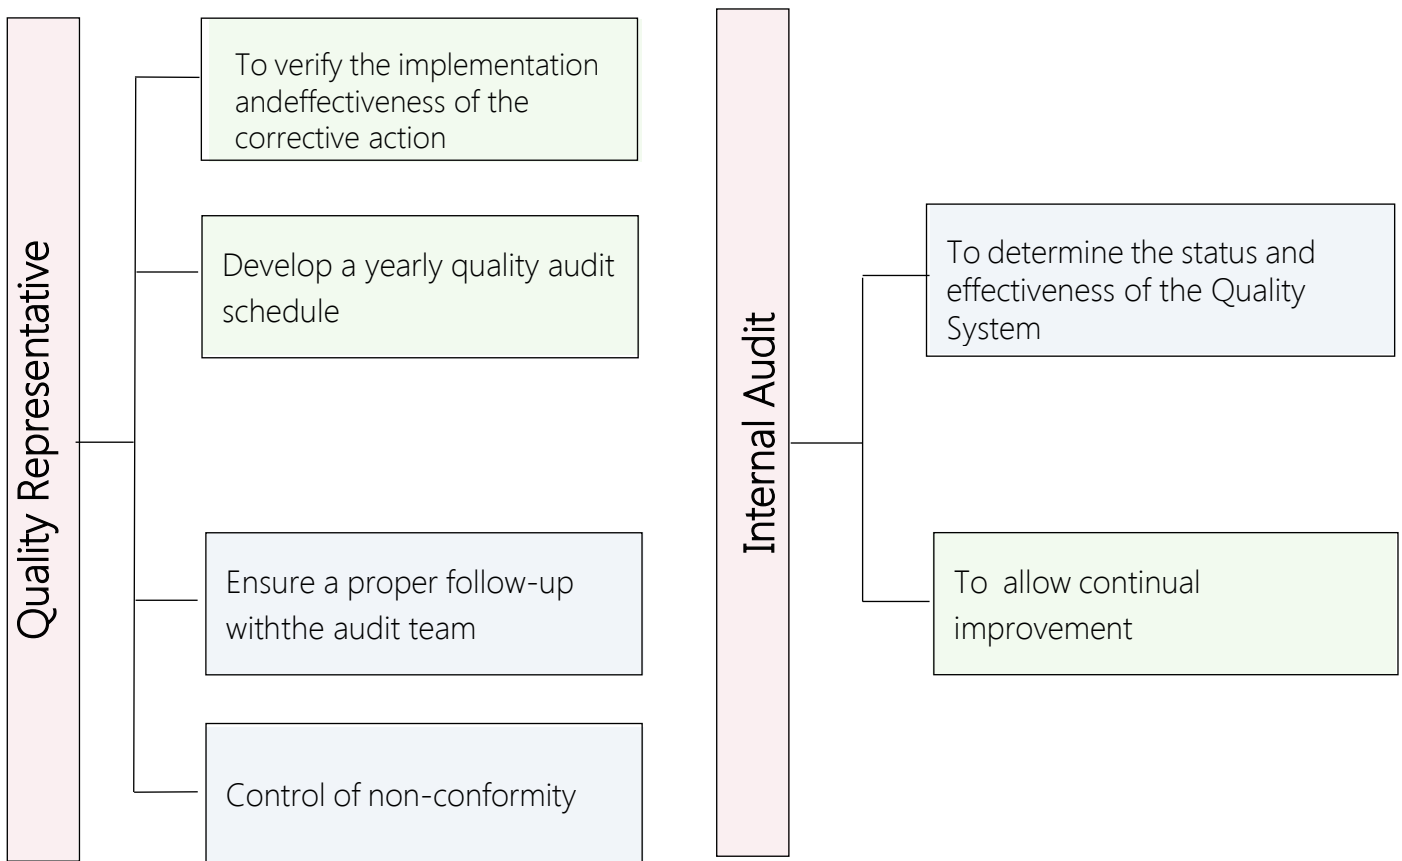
Quality Representative

To verify the implementation andeffectiveness of the corrective action

Develop a yearly quality audit schedule

Ensure a proper follow-up withthe audit team

Control of non-conformity

Internal Audit

To determine the status and effectiveness of the Quality System

To allow continual improvement